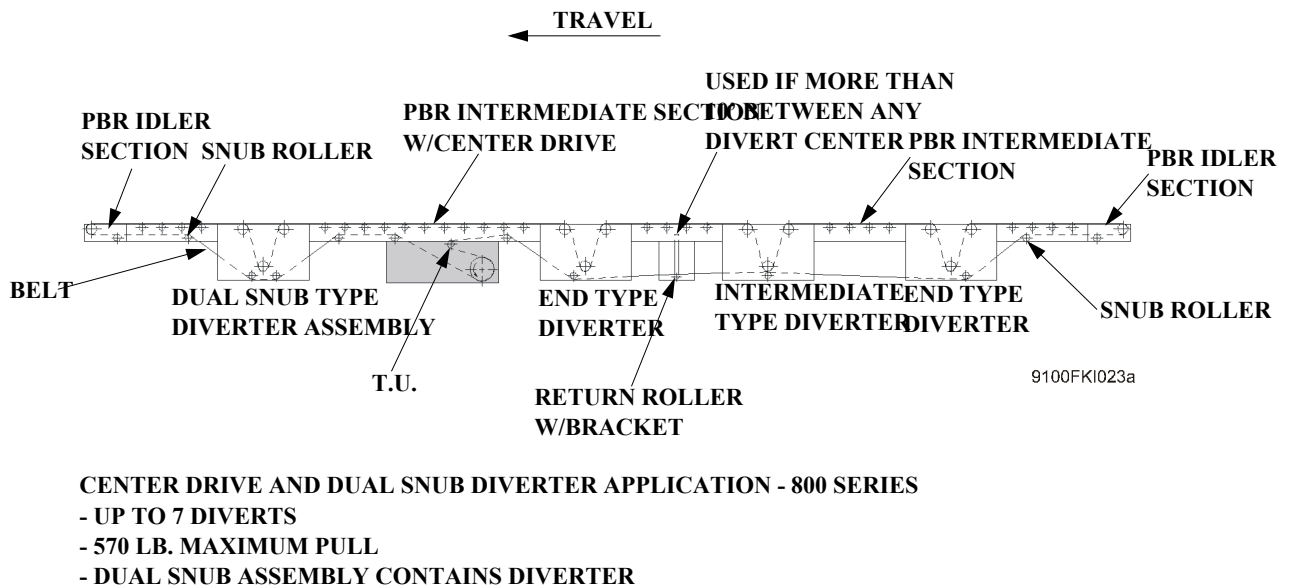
TRAVEL

PBR IDLER SECTION

SNUB ROLLER

PBR INTERMEDIATE SECTION W/CENTER DRIVE

USED IF MORE THAN 10' BETWEEN ANY DIVERT CENTER

PBR INTERMEDIATE SECTION

PBR IDLER SECTION

BELT

DUAL SNUB TYPE DIVERTER ASSEMBLY

END TYPE DIVERTER

INTERMEDIATE TYPE DIVERTER

END TYPE DIVERTER

SNUB ROLLER

T.U.

RETURN ROLLER W/BRACKET

9100FKI023a

CENTER DRIVE AND DUAL SNUB DIVERTER APPLICATION - 800 SERIES
- UP TO 7 DIVERTS
- 570 LB. MAXIMUM PULL
- DUAL SNUB ASSEMBLY CONTAINS DIVERTER